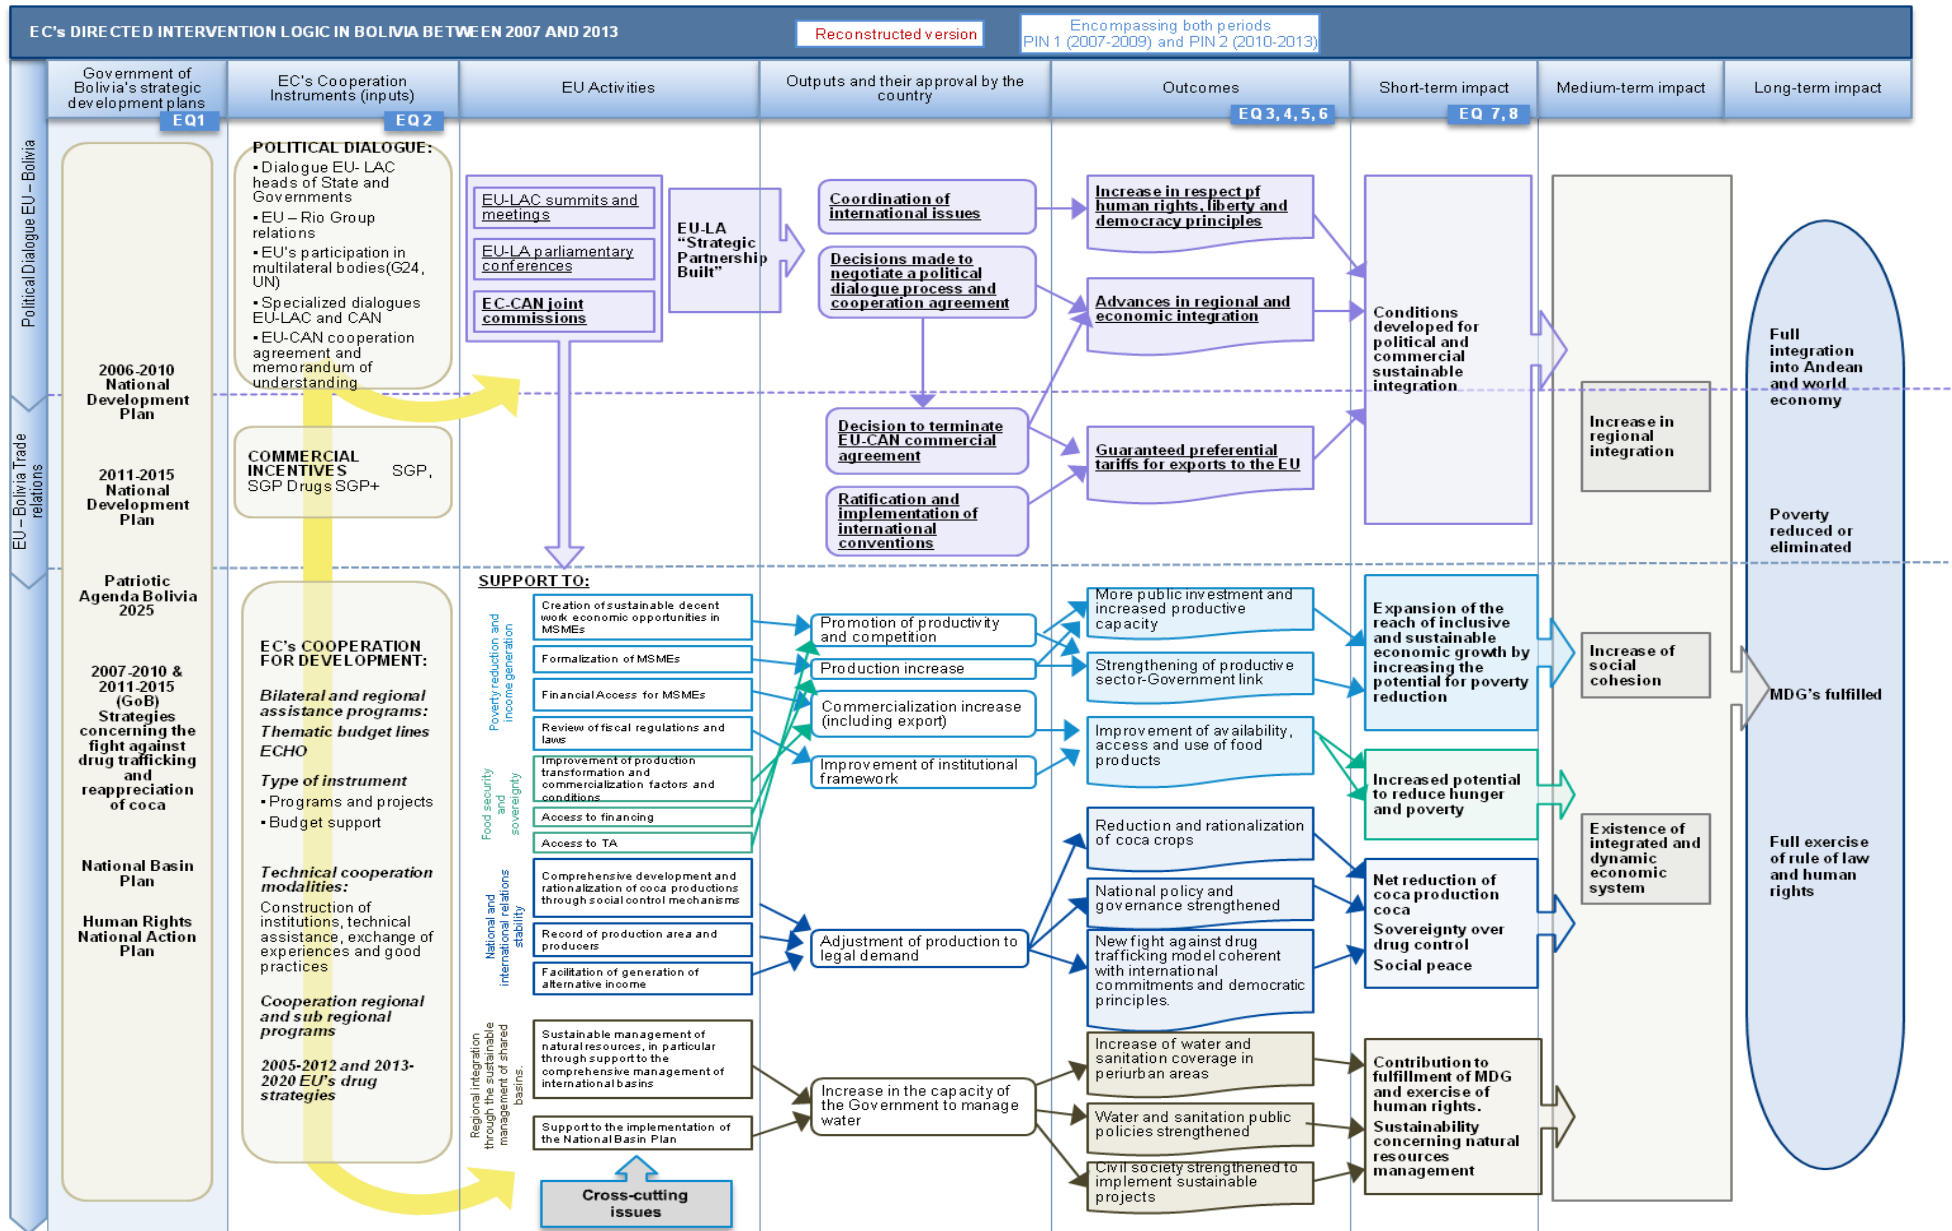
EC's DIRECTED INTERVENTION LOGIC IN BOLIVIA BETWEEN 2007 AND 2013

Reconstructed version

Encompassing both periods PIN 1 (2007-2009) and PIN 2 (2010-2013)

Government of Bolivia's strategic development plans EQ1

EC's Cooperation Instruments (inputs) EQ 2

EU Activities

Outputs and their approval by the country

Outcomes EQ 3, 4, 5, 6

Short-term impact EQ 7, 8

Medium-term impact

Long-term impact

Political Dialogue EU – Bolivia

EU – Bolivia Trade relations

2006-2010 National Development Plan

2011-2015 National Development Plan

Patriotic Agenda Bolivia 2025

2007-2010 & 2011-2015 (GoB) Strategies concerning the fight against drug trafficking and reappreciation of coca

National Basin Plan

Human Rights National Action Plan

POLITICAL DIALOGUE:
• Dialogue EU- LAC heads of State and Governments
• EU – Rio Group relations
• EU's participation in multilateral bodies(G24, UN)
• Specialized dialogues EU-LAC and CAN
• EU-CAN cooperation agreement and memorandum of understanding

COMMERCIAL INCENTIVES SGP, SGP Drugs SGP+

EC's COOPERATION FOR DEVELOPMENT:
Bilateral and regional assistance programs:
Thematic budget lines
ECHO
Type of instrument
• Programs and projects
• Budget support
Technical cooperation modalities:
Construction of institutions, technical assistance, exchange of experiences and good practices
Cooperation regional and sub regional programs
2005-2012 and 2013-2020 EU's drug strategies

EU-LAC summits and meetings

EU-LA parliamentary conferences

EC-CAN joint commissions

EU-LA "Strategic Partnership Built"

Coordination of international issues

Decisions made to negotiate a political dialogue process and cooperation agreement

Decision to terminate EU-CAN commercial agreement

Ratification and implementation of international conventions

Increase in respect pf human rights, liberty and democracy principles

Advances in regional and economic integration

Guaranteed preferential tariffs for exports to the EU

Conditions developed for political and commercial sustainable integration

Increase in regional integration

Full integration into Andean and world economy

Poverty reduced or eliminated

SUPPORT TO:

Poverty reduction and income generation

Creation of sustainable decent work economic opportunities in MSMEs

Formalization of MSMEs

Financial Access for MSMEs

Review of fiscal regulations and laws

Food security and sovereignty

Improvement of production transformation and commercialization factors and conditions

Access to financing

Access to TA

National and international relations stability

Comprehensive development and rationalization of coca productions through social control mechanisms

Record of production area and producers

Facilitation of generation of alternative income

Regional integration through the sustainable management of shared basins.

Sustainable management of natural resources, in particular through support to the comprehensive management of international basins

Support to the implementation of the National Basin Plan

Cross-cutting issues

Promotion of productivity and competition

Production increase

Commercialization increase (including export)

Improvement of institutional framework

Adjustment of production to legal demand

Increase in the capacity of the Government to manage water

More public investment and increased productive capacity

Strengthening of productive sector-Government link

Improvement of availability, access and use of food products

Reduction and rationalization of coca crops

National policy and governance strengthened

New fight against drug trafficking model coherent with international commitments and democratic principles.

Increase of water and sanitation coverage in periurban areas

Water and sanitation public policies strengthened

Civil society strengthened to implement sustainable projects

Expansion of the reach of inclusive and sustainable economic growth by increasing the potential for poverty reduction

Increased potential to reduce hunger and poverty

Net reduction of coca production coca
Sovereignty over drug control
Social peace

Contribution to fulfillment of MDG and exercise of human rights.
Sustainability concerning natural resources management

Increase of social cohesion

Existence of integrated and dynamic economic system

MDG's fulfilled

Full exercise of rule of law and human rights